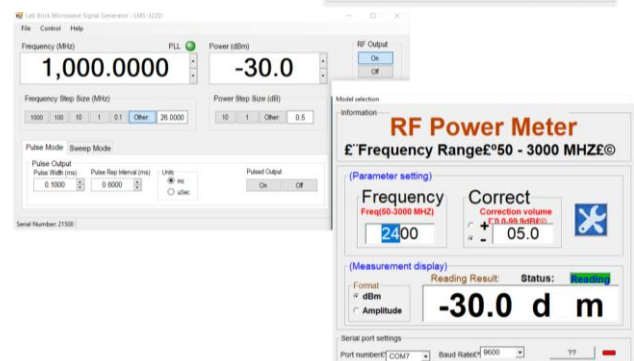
Lab Brick Microwave Signal Generator - LMS-322D

File Control Help

Frequency (MHz) PLL

1,000.0000

Power (dBm)

-30.0

RF Output

On

Off

Frequency Step Size (MHz)

1000 100 10 1 0.1 Other: 26.0000

Power Step Size (dB)

10 1 Other: 0.5

Pulse Mode Sweep Mode

Pulse Output

Pulse Width (ms) 0.1000

Pulse Rep Interval (ms) 0.6000

Units ms uSec

Pulsed Output

On Off

Serial Number: 21500

Model selection

Information

RF Power Meter

£¨Frequency Range£º50 - 3000 MHZ£©

(Parameter setting)

Frequency

Freq(50-3000 MHZ)

2400

Correct

Correction volume

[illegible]

+

-

05.0

(Measurement display)

Reading Result: Status: Reading

Format

dBm

Amplitude

-30.0 d m

Serial port settings

Port number£º COM7 Baud Rate£º 9600 ??